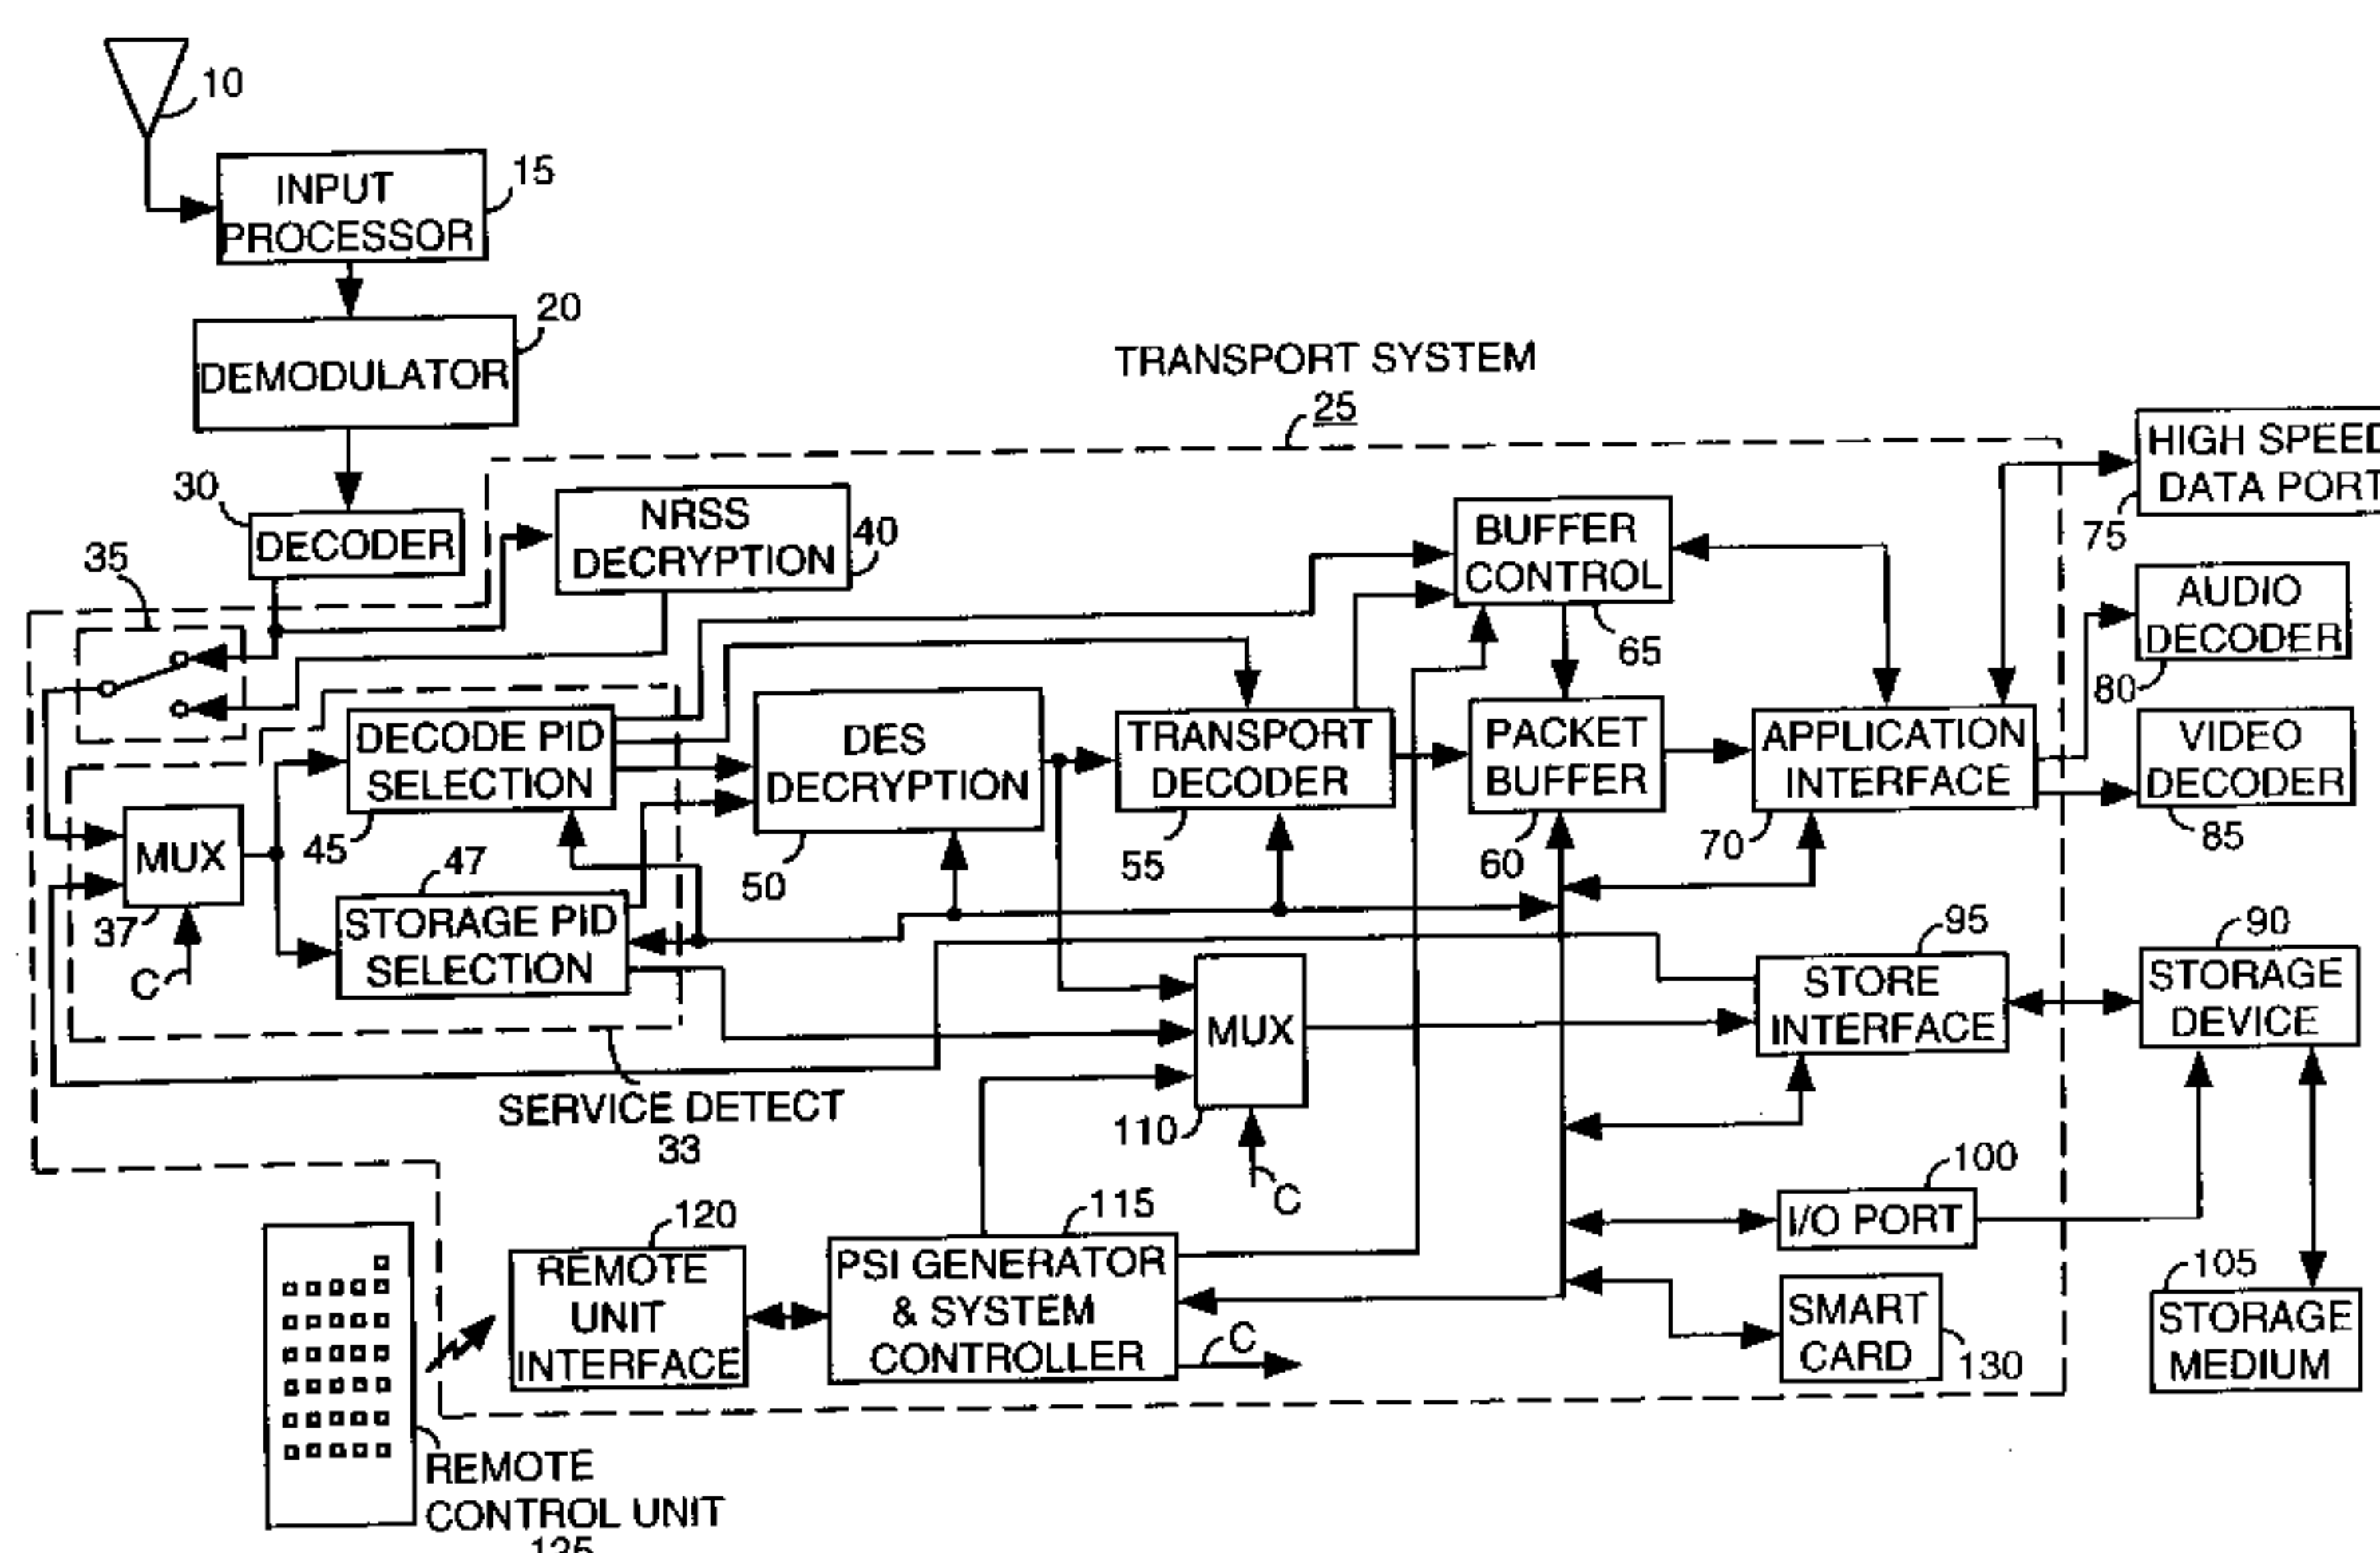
10

INPUT PROCESSOR 15

DEMODULATOR 20

TRANSPORT SYSTEM
25

30 DECODER

NRSS DECRYPTION 40

35

BUFFER CONTROL

65

HIGH SPEED DATA PORT

75

AUDIO DECODER

80

DECODE PID SELECTION

DES DECRYPTION

TRANSPORT DECODER

PACKET BUFFER

APPLICATION INTERFACE

VIDEO DECODER

85

MUX

45

50

55

60

70

37

C

STORAGE PID SELECTION

47

95

90

STORE INTERFACE

STORAGE DEVICE

MUX

SERVICE DETECT
33

110

C

100

I/O PORT

120

115

REMOTE UNIT INTERFACE

PSI GENERATOR & SYSTEM CONTROLLER

C

SMART CARD

130

105

STORAGE MEDIUM

REMOTE CONTROL UNIT
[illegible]